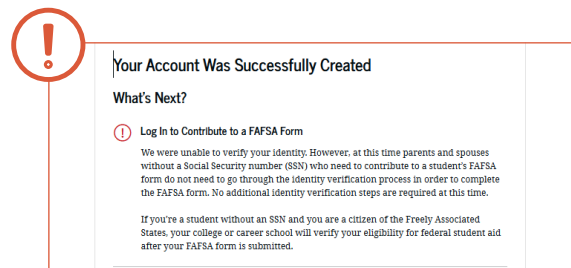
!

Your Account Was Successfully Created

What's Next?

!

Log In to Contribute to a FAFSA Form

We were unable to verify your identity. However, at this time parents and spouses without a Social Security number (SSN) who need to contribute to a student's FAFSA form do not need to go through the identity verification process in order to complete the FAFSA form. No additional identity verification steps are required at this time.

If you're a student without an SSN and you are a citizen of the Freely Associated States, your college or career school will verify your eligibility for federal student aid after your FAFSA form is submitted.